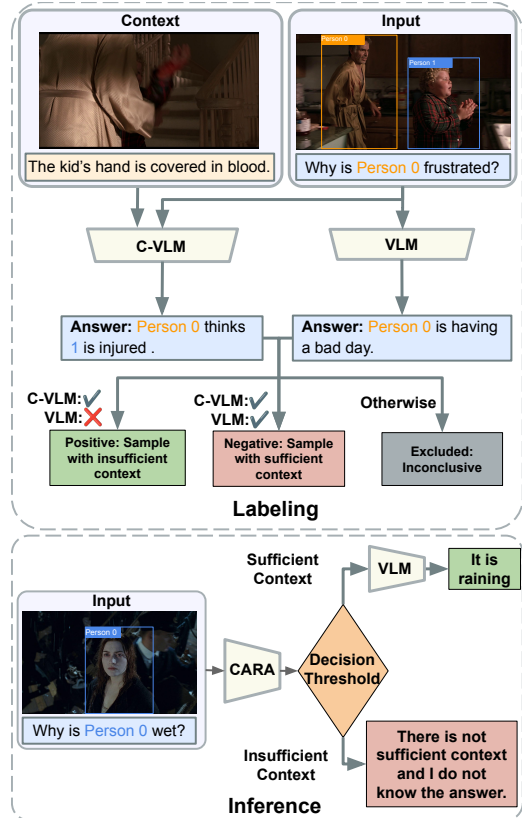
Context

The kid's hand is covered in blood.

Input

Person 0

Person 1

Why is Person 0 frustrated?

C-VLM

VLM

Answer: Person 0 thinks 1 is injured .

Answer: Person 0 is having a bad day.

C-VLM:✓
VLM:✗

C-VLM:✓
VLM:✓

Otherwise

Positive: Sample with insufficient context

Negative: Sample with sufficient context

Excluded: Inconclusive

Labeling

Input

Person 0

Why is Person 0 wet?

CARA

Decision Threshold

Sufficient Context

VLM

It is raining

Insufficient Context

There is not sufficient context and I do not know the answer.

Inference